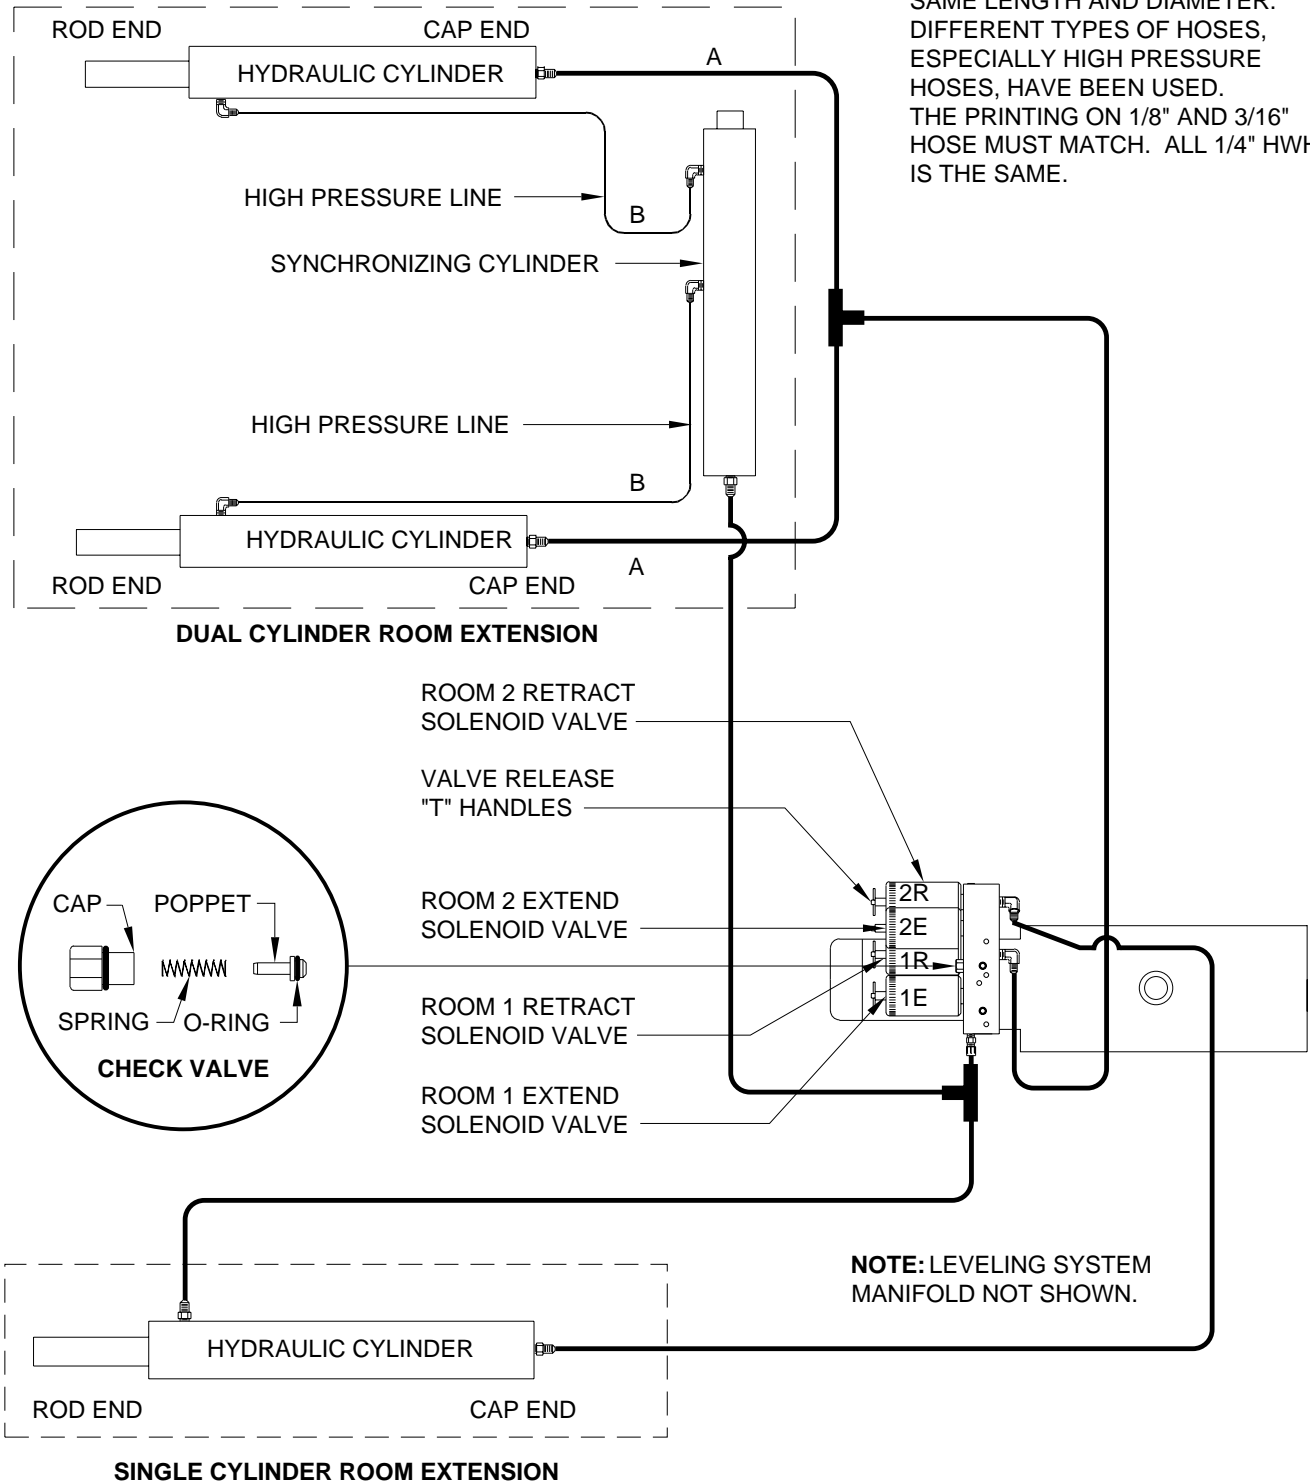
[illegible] SAME LENGTH AND DIAMETER. DIFFERENT TYPES OF HOSES, ESPECIALLY HIGH PRESSURE HOSES, HAVE BEEN USED. THE PRINTING ON 1/8" AND 3/16" HOSE MUST MATCH. ALL 1/4" HW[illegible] IS THE SAME.

ROD END
CAP END
HYDRAULIC CYLINDER
A
HIGH PRESSURE LINE
B
SYNCHRONIZING CYLINDER
HIGH PRESSURE LINE
B
HYDRAULIC CYLINDER
A
ROD END
CAP END

DUAL CYLINDER ROOM EXTENSION

ROOM 2 RETRACT SOLENOID VALVE
VALVE RELEASE "T" HANDLES
ROOM 2 EXTEND SOLENOID VALVE
ROOM 1 RETRACT SOLENOID VALVE
ROOM 1 EXTEND SOLENOID VALVE

2R
2E
1R
1E

CAP
POPPET
SPRING
O-RING
CHECK VALVE

NOTE: LEVELING SYSTEM MANIFOLD NOT SHOWN.

HYDRAULIC CYLINDER
ROD END
CAP END

SINGLE CYLINDER ROOM EXTENSION